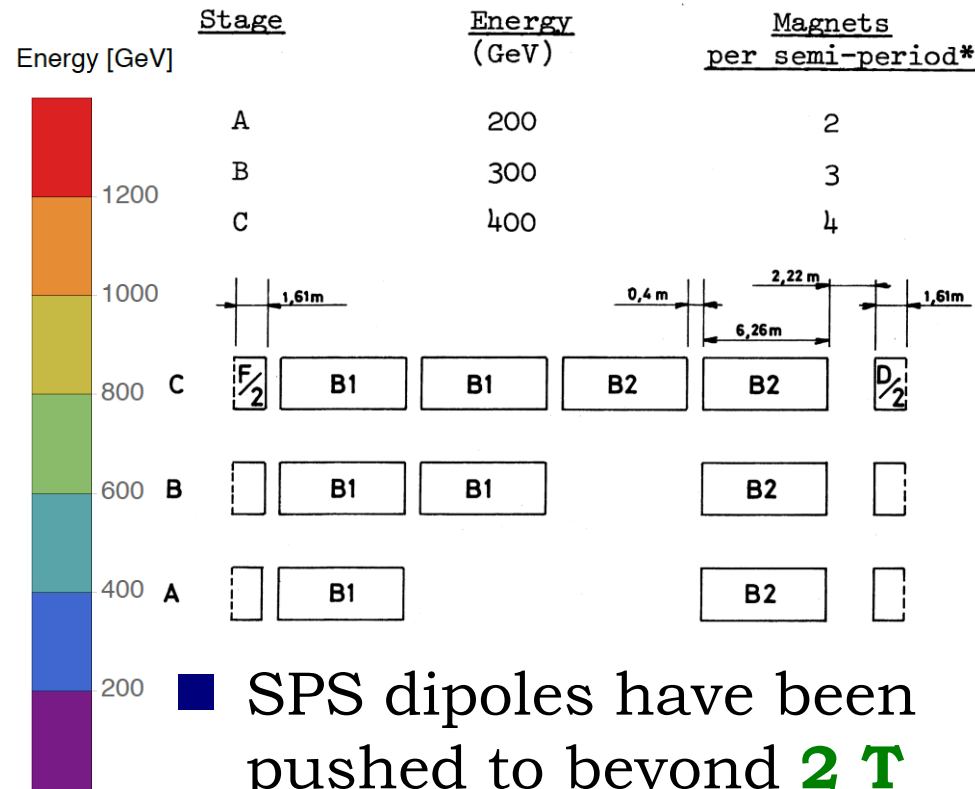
Energy [GeV]

1200

1000

800

600

400

200

| Stage | Energy (GeV) | Magnets per semi-period* |
|---|---|---|
| A | 200 | 2 |
| B | 300 | 3 |
| C | 400 | 4 |

1,61m

0,4 m

2,22 m

6,26m

1,61m

C F/2 B1 B1 B2 B2 D/2

B B1 B1 B2

A B1 B2

SPS dipoles have been pushed to beyond **2 T**